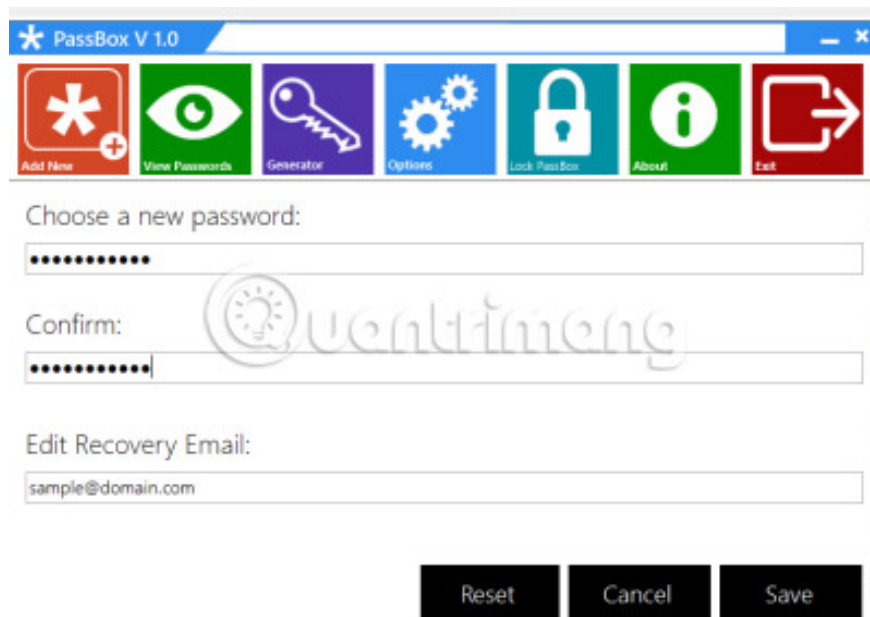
PassBox V 1.0

Add New
View Passwords
Generator
Options
Lock PassBox
About
Exit

Choose a new password:

••••••••••••

Confirm:

••••••••••••

Quantrimang

Edit Recovery Email:

sample@domain.com

Reset
Cancel
Save